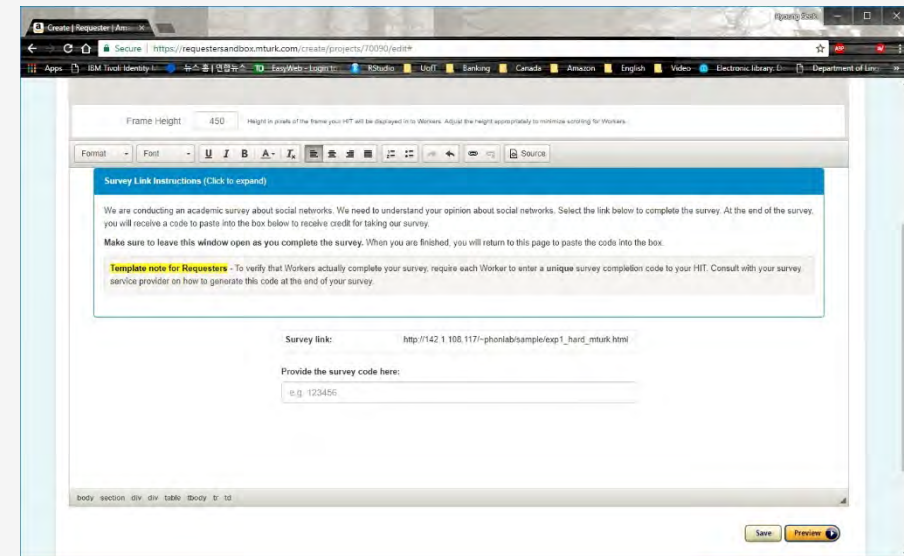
Create | Requester | Am ×

Secure | https://requestersandbox.mturk.com/create/projects/70090/edit

Apps IBM Tivoli Identity 뉴스홈 | 연합뉴스 EasyWeb - Login RStudio UofT Banking Canada Amazon English Video Electronic library Department of Lin

Frame Height 450 Height in pixels of the frame your HIT will be displayed in to Workers. Adjust the height appropriately to minimize scrolling for Workers.

Format Font U I B A Source

Survey Link Instructions (Click to expand)

We are conducting an academic survey about social networks. We need to understand your opinion about social networks. Select the link below to complete the survey. At the end of the survey, you will receive a code to paste into the box below to receive credit for taking our survey.

Make sure to leave this window open as you complete the survey. When you are finished, you will return to this page to paste the code into the box.

Template note for Requesters - To verify that Workers actually complete your survey, require each Worker to enter a unique survey completion code to your HIT. Consult with your survey service provider on how to generate this code at the end of your survey.

Survey link: http://142.1.108.117/~phonlab/sample/exp1_hard_mturk.html

Provide the survey code here:

e.g. 123456

body section div div table tbody tr td

Save Preview